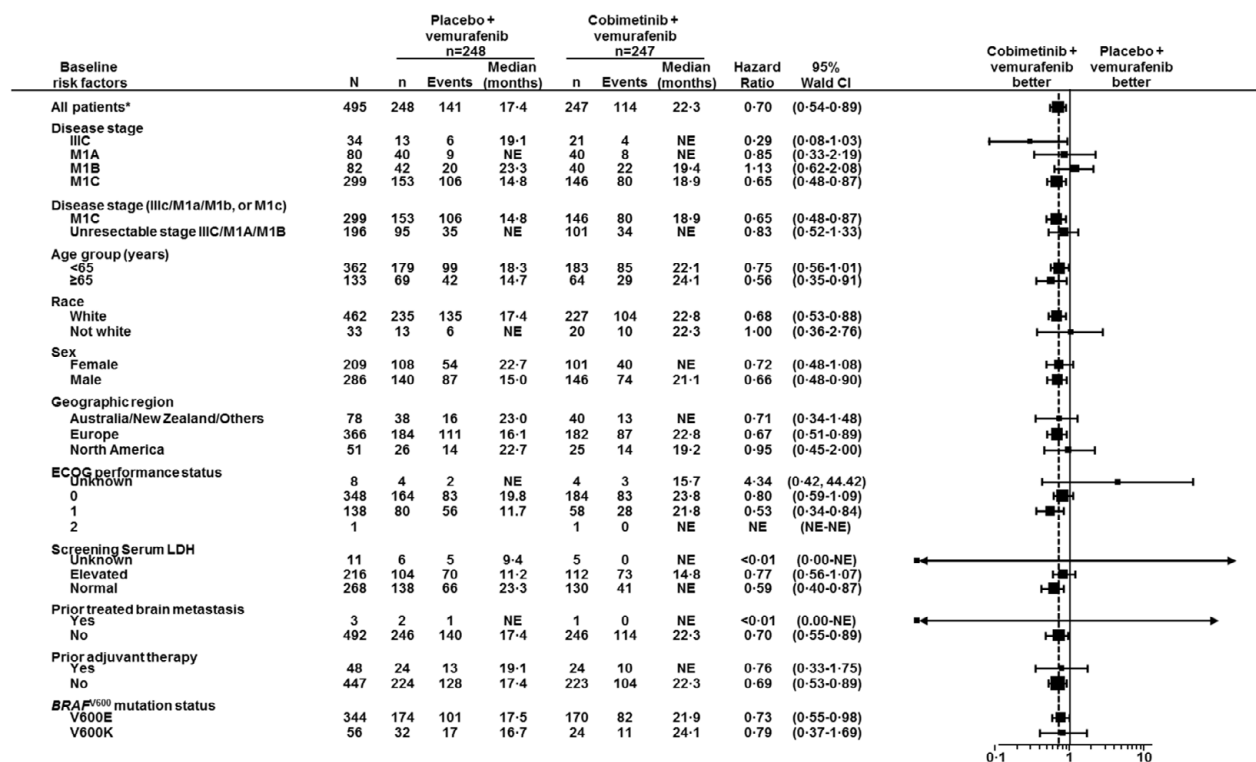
| Baseline risk factors | N | Placebo + vemurafenib n=248 n | Events | Median (months) | Cobimetinib + vemurafenib n=247 n | Events | Median (months) | Hazard Ratio | 95% Wald CI |
|---|---|---|---|---|---|---|---|---|---|
| All patients* | 495 | 248 | 141 | 17·4 | 247 | 114 | 22·3 | 0·70 | (0·54-0·89) |
| Disease stage | | | | | | | | | |
| IIIC | 34 | 13 | 6 | 19·1 | 21 | 4 | NE | 0·29 | (0·08-1·03) |
| M1A | 80 | 40 | 9 | NE | 40 | 8 | NE | 0·85 | (0·33-2·19) |
| M1B | 82 | 42 | 20 | 23·3 | 40 | 22 | 19·4 | 1·13 | (0·62-2·08) |
| M1C | 299 | 153 | 106 | 14·8 | 146 | 80 | 18·9 | 0·65 | (0·48-0·87) |
| Disease stage (IIIc/M1a/M1b, or M1c) | | | | | | | | | |
| M1C | 299 | 153 | 106 | 14·8 | 146 | 80 | 18·9 | 0·65 | (0·48-0·87) |
| Unresectable stage IIIC/M1A/M1B | 196 | 95 | 35 | NE | 101 | 34 | NE | 0·83 | (0·52-1·33) |
| Age group (years) | | | | | | | | | |
| <65 | 362 | 179 | 99 | 18·3 | 183 | 85 | 22·1 | 0·75 | (0·56-1·01) |
| ≥65 | 133 | 69 | 42 | 14·7 | 64 | 29 | 24·1 | 0·56 | (0·35-0·91) |
| Race | | | | | | | | | |
| White | 462 | 235 | 135 | 17·4 | 227 | 104 | 22·8 | 0·68 | (0·53-0·88) |
| Not white | 33 | 13 | 6 | NE | 20 | 10 | 22·3 | 1·00 | (0·36-2·76) |
| Sex | | | | | | | | | |
| Female | 209 | 108 | 54 | 22·7 | 101 | 40 | NE | 0·72 | (0·48-1·08) |
| Male | 286 | 140 | 87 | 15·0 | 146 | 74 | 21·1 | 0·66 | (0·48-0·90) |
| Geographic region | | | | | | | | | |
| Australia/New Zealand/Others | 78 | 38 | 16 | 23·0 | 40 | 13 | NE | 0·71 | (0·34-1·48) |
| Europe | 366 | 184 | 111 | 16·1 | 182 | 87 | 22·8 | 0·67 | (0·51-0·89) |
| North America | 51 | 26 | 14 | 22·7 | 25 | 14 | 19·2 | 0·95 | (0·45-2·00) |
| ECOG performance status | | | | | | | | | |
| Unknown | 8 | 4 | 2 | NE | 4 | 3 | 15·7 | 4·34 | (0·42, 44.42) |
| 0 | 348 | 164 | 83 | 19.8 | 184 | 83 | 23·8 | 0·80 | (0·59-1·09) |
| 1 | 138 | 80 | 56 | 11.7 | 58 | 28 | 21·8 | 0·53 | (0·34-0·84) |
| 2 | 1 | | | | 1 | 0 | NE | NE | (NE-NE) |
| Screening Serum LDH | | | | | | | | | |
| Unknown | 11 | 6 | 5 | 9·4 | 5 | 0 | NE | <0·01 | (0·00-NE) |
| Elevated | 216 | 104 | 70 | 11·2 | 112 | 73 | 14·8 | 0·77 | (0·56-1·07) |
| Normal | 268 | 138 | 66 | 23·3 | 130 | 41 | NE | 0·59 | (0·40-0·87) |
| Prior treated brain metastasis | | | | | | | | | |
| Yes | 3 | 2 | 1 | NE | 1 | 0 | NE | <0·01 | (0.00-NE) |
| No | 492 | 246 | 140 | 17·4 | 246 | 114 | 22·3 | 0·70 | (0·55-0·89) |
| Prior adjuvant therapy | | | | | | | | | |
| Yes | 48 | 24 | 13 | 19·1 | 24 | 10 | NE | 0·76 | (0·33-1·75) |
| No | 447 | 224 | 128 | 17·4 | 223 | 104 | 22·3 | 0·69 | (0·53-0·89) |
| $BRAF^{V600}$ mutation status | | | | | | | | | |
| V600E | 344 | 174 | 101 | 17·5 | 170 | 82 | 21·9 | 0·73 | (0·55-0·98) |
| V600K | 56 | 32 | 17 | 16·7 | 24 | 11 | 24·1 | 0·79 | (0·37-1·69) |

Cobimetinib + vemurafenib better
Placebo + vemurafenib better

0·1 1 10